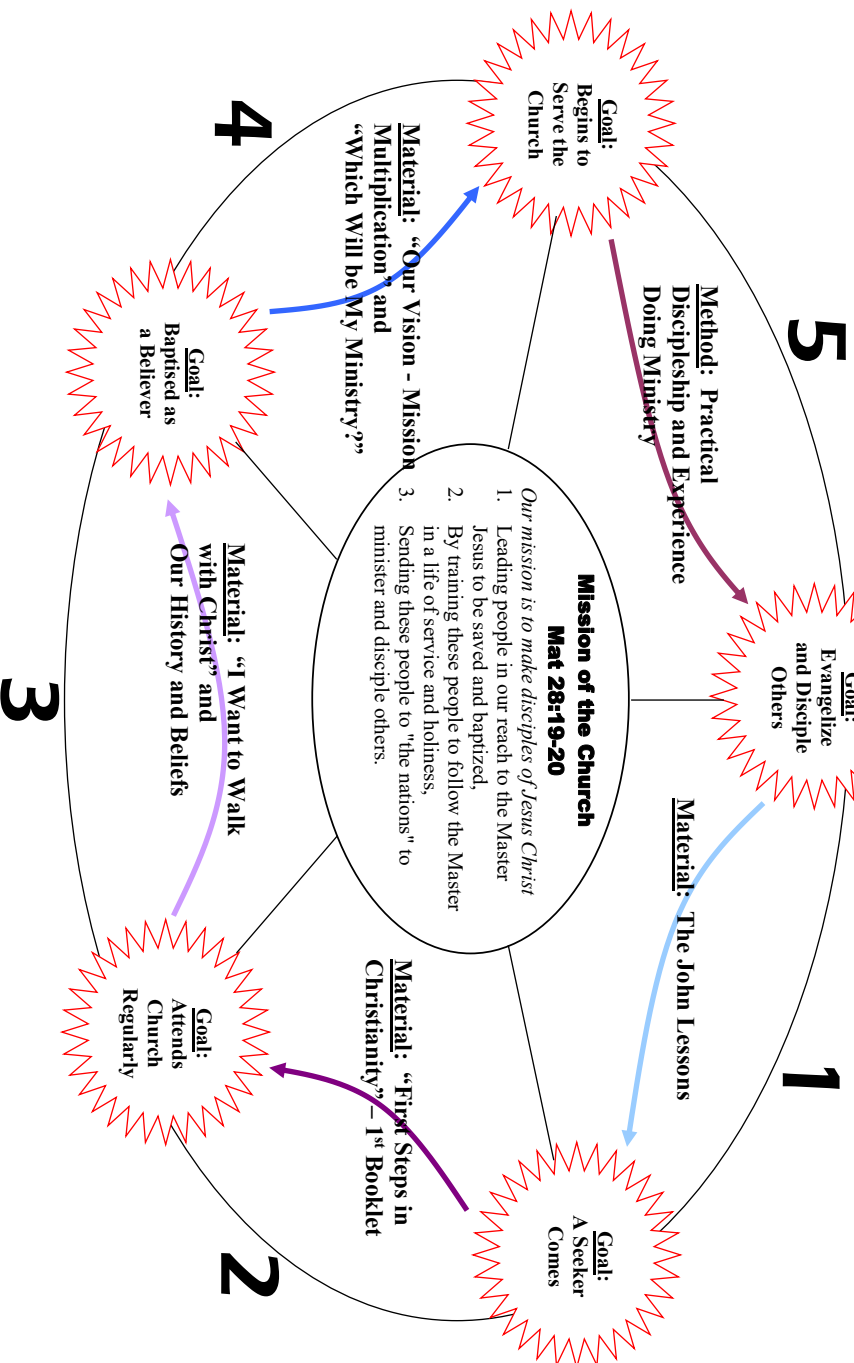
Mission of the Church
Mat 28:19-20

Our mission is to make disciples of Jesus Christ
1. Leading people in our reach to the Master Jesus to be saved and baptized,
2. By training these people to follow the Master in a life of service and holiness,
3. Sending these people to "the nations" to minister and disciple others.

1

Goal: A Seeker Comes

Material: The John Lessons

Material: "First Steps in Christianity" – 1st Booklet

2

Goal: Attends Church Regularly

Material: "I Want to Walk with Christ" and Our History and Beliefs

3

Goal: Baptised as a Believer

Material: "Our Vision - Mission Multiplication" and "Which Will be My Ministry?"

4

Goal: Begins to Serve the Church

Method: Practical Discipleship and Experience Doing Ministry

5

Goal: Evangelize and Disciple Others